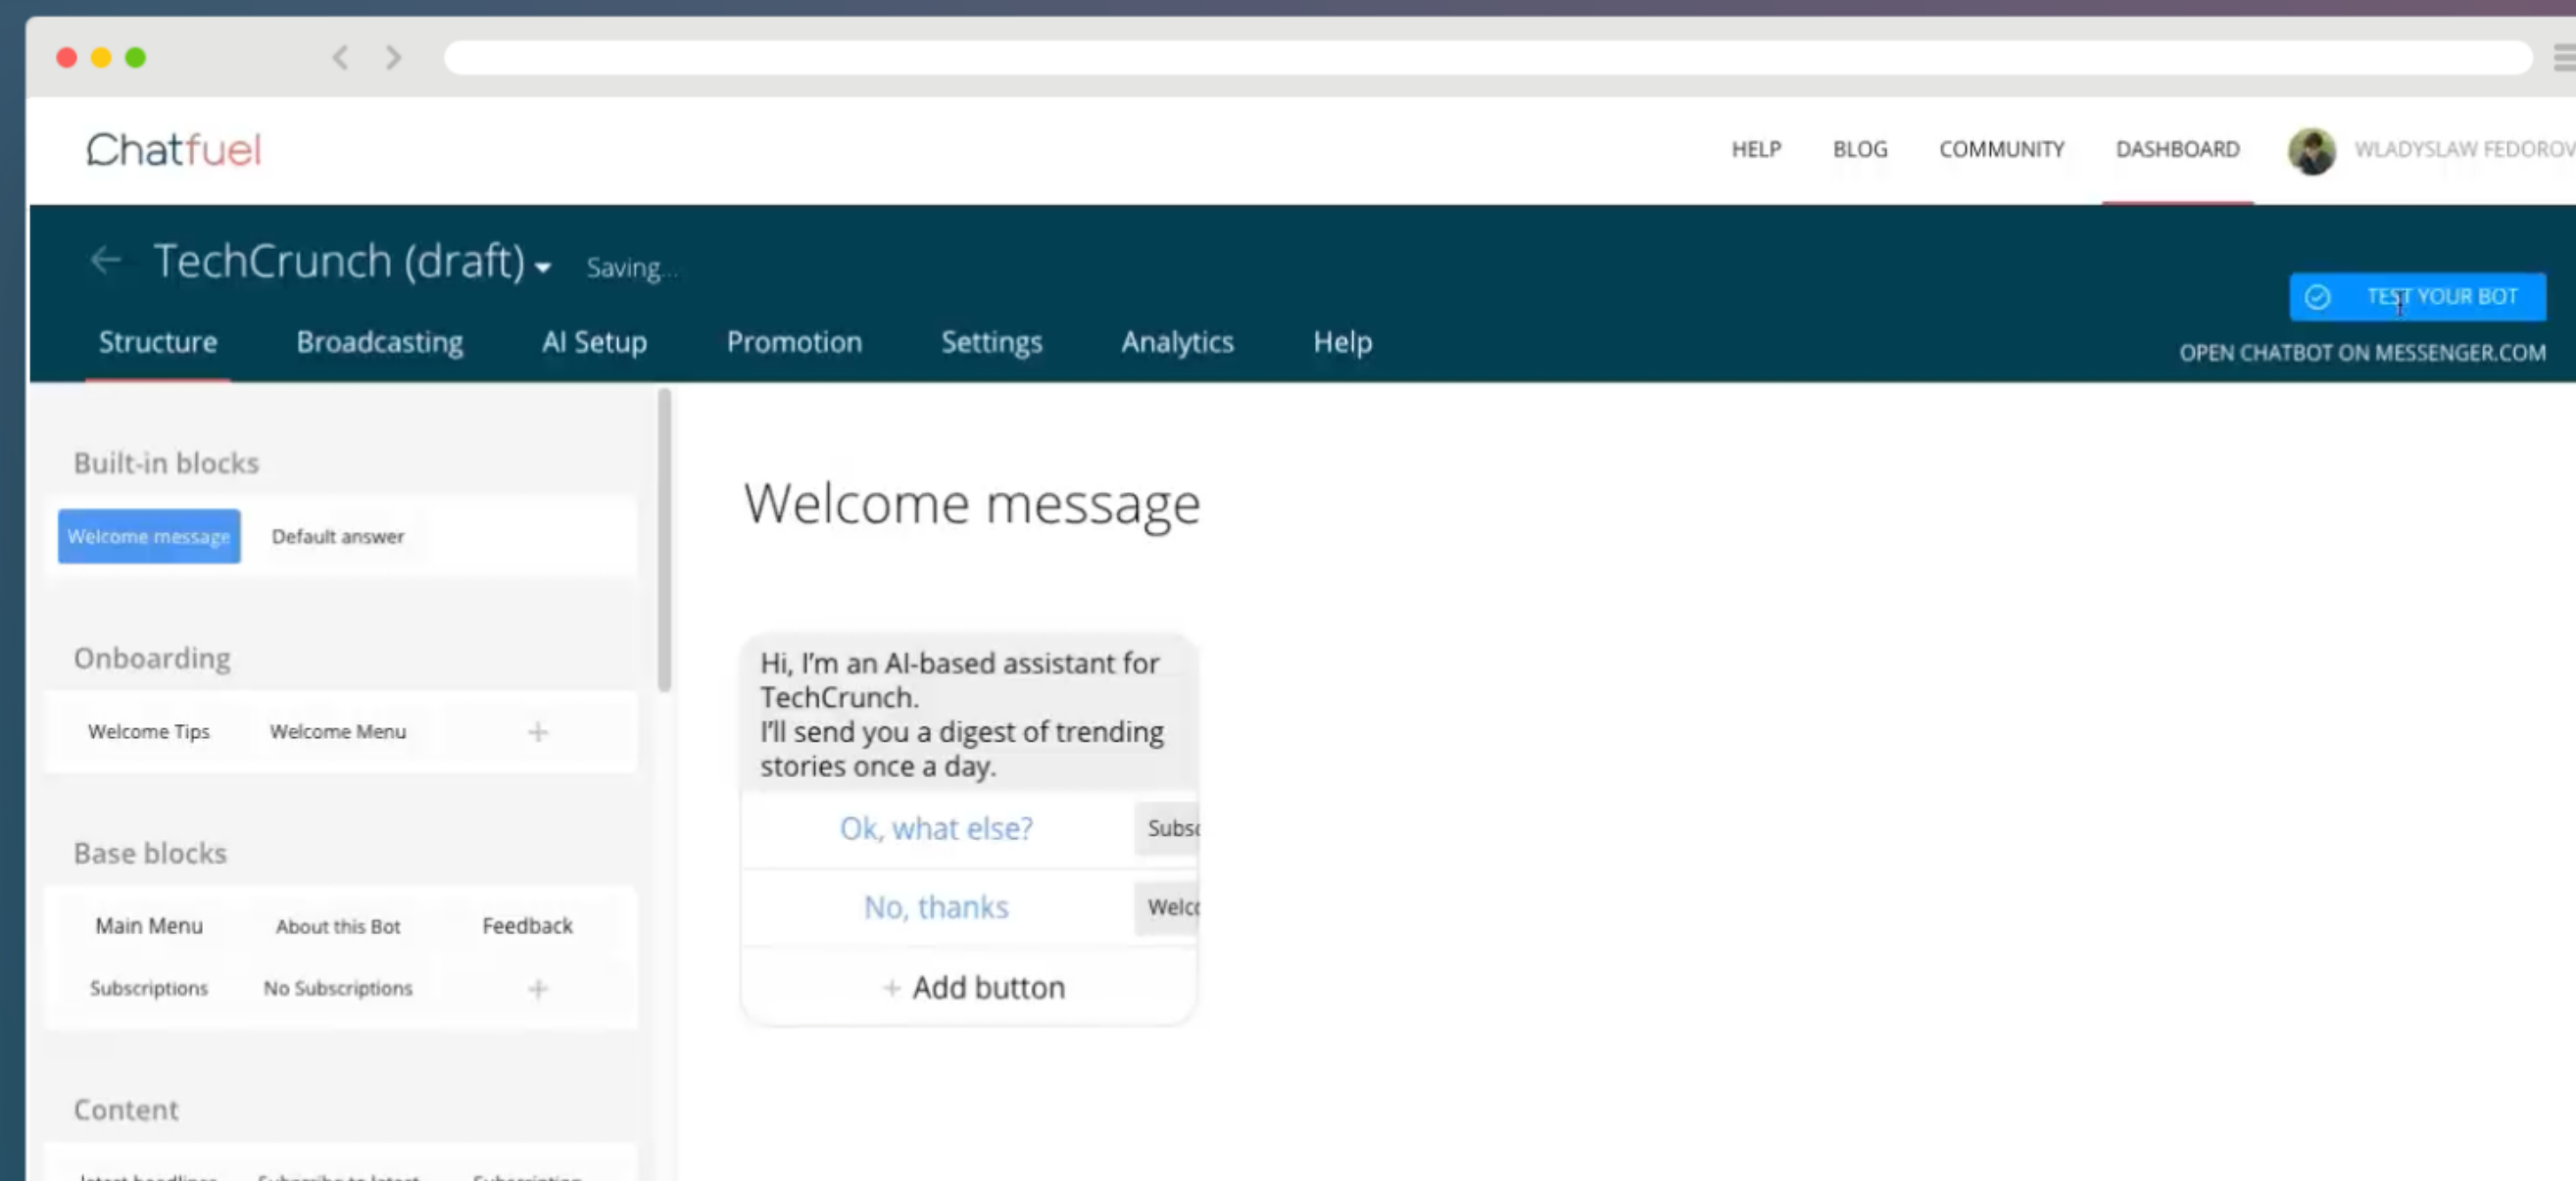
Chatfuel

HELP BLOG COMMUNITY DASHBOARD WLADYSLAW FEDOROV

TechCrunch (draft) Saving...

TEST YOUR BOT
OPEN CHATBOT ON MESSENGER.COM

Structure Broadcasting AI Setup Promotion Settings Analytics Help

Built-in blocks

Welcome message Default answer

Onboarding

Welcome Tips Welcome Menu +

Base blocks

Main Menu About this Bot Feedback
Subscriptions No Subscriptions +

Content

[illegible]

Welcome message

Hi, I'm an AI-based assistant for TechCrunch.
I'll send you a digest of trending stories once a day.

Ok, what else? Subs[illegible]

No, thanks Welc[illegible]

+ Add button